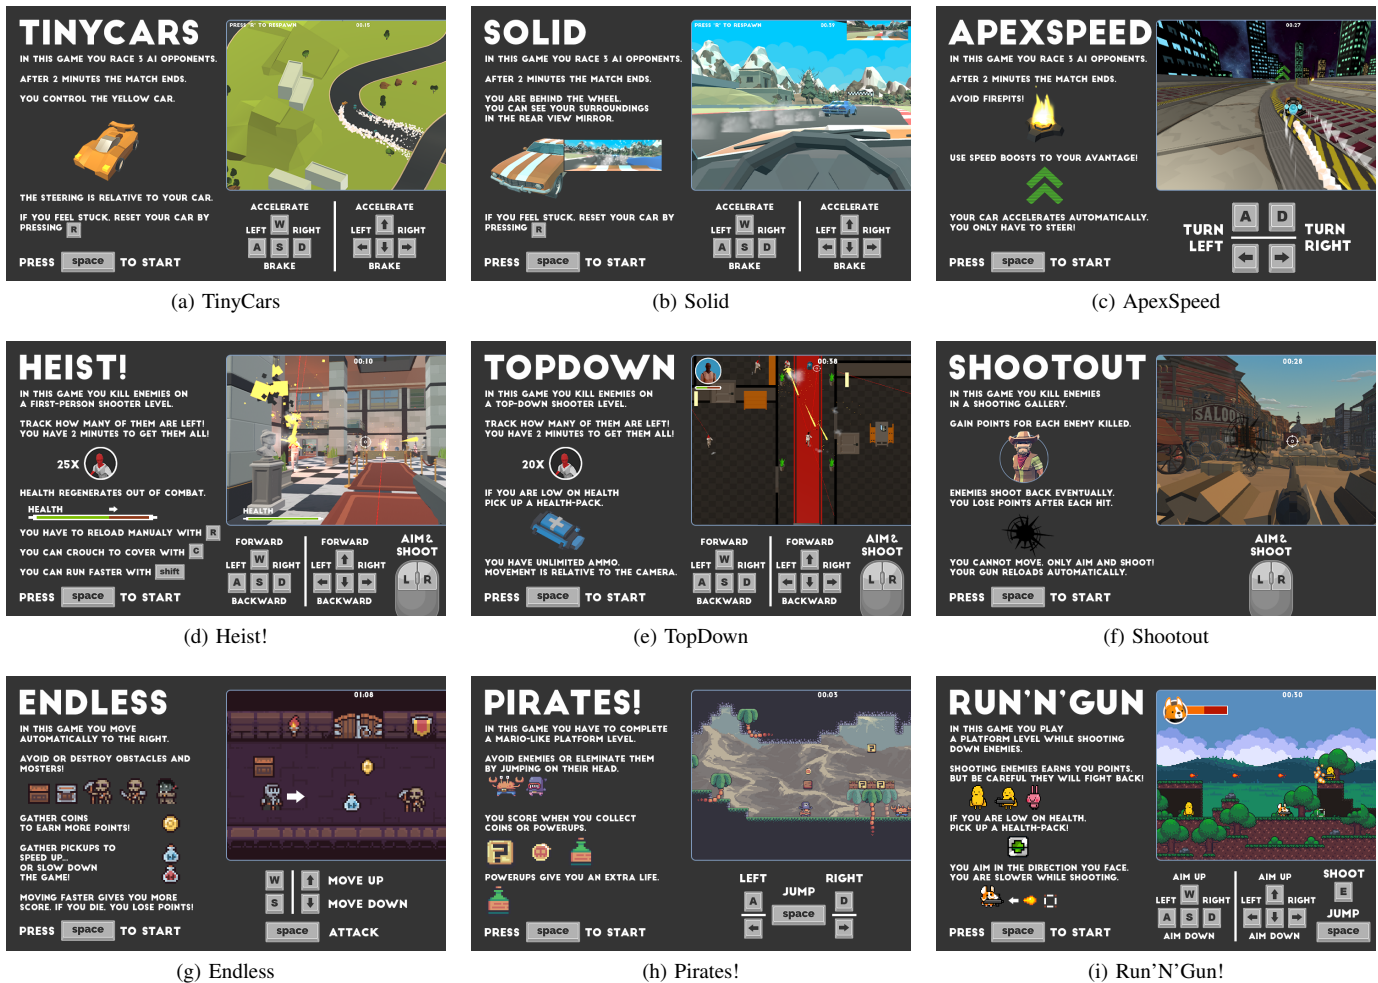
TINYCARS
IN THIS GAME YOU RACE 3 AI OPPONENTS.
AFTER 2 MINUTES THE MATCH ENDS.
YOU CONTROL THE YELLOW CAR.
THE STEERING IS RELATIVE TO YOUR CAR.
IF YOU FEEL STUCK, RESET YOUR CAR BY PRESSING R
PRESS space TO START
PRESS 'R' TO RESPAWN 00:15
ACCELERATE W LEFT A S D RIGHT BRAKE
ACCELERATE LEFT RIGHT BRAKE
(a) TinyCars

SOLID
IN THIS GAME YOU RACE 3 AI OPPONENTS.
AFTER 2 MINUTES THE MATCH ENDS.
YOU ARE BEHIND THE WHEEL.
YOU CAN SEE YOUR SURROUNDINGS IN THE REAR VIEW MIRROR.
IF YOU FEEL STUCK, RESET YOUR CAR BY PRESSING R
PRESS space TO START
PRESS 'R' TO RESPAWN 00:39
ACCELERATE W LEFT A S D RIGHT BRAKE
ACCELERATE LEFT RIGHT BRAKE
(b) Solid

APEXSPEED
IN THIS GAME YOU RACE 3 AI OPPONENTS.
AFTER 2 MINUTES THE MATCH ENDS.
AVOID FIREPITS!
USE SPEED BOOSTS TO YOUR AVANTAGE!
YOUR CAR ACCELERATES AUTOMATICALLY.
YOU ONLY HAVE TO STEER!
PRESS space TO START
00:27
TURN LEFT A D TURN RIGHT
(c) ApexSpeed

HEIST!
IN THIS GAME YOU KILL ENEMIES ON A FIRST-PERSON SHOOTER LEVEL.
TRACK HOW MANY OF THEM ARE LEFT!
YOU HAVE 2 MINUTES TO GET THEM ALL!
25X
HEALTH REGENERATES OUT OF COMBAT.
HEALTH
YOU HAVE TO RELOAD MANUALY WITH R
YOU CAN CROUCH TO COVER WITH C
YOU CAN RUN FASTER WITH shift
PRESS space TO START
00:10
HEALTH
FORWARD W LEFT A S D RIGHT BACKWARD
FORWARD LEFT RIGHT BACKWARD
AIM & SHOOT L R
(d) Heist!

TOPDOWN
IN THIS GAME YOU KILL ENEMIES ON A TOP-DOWN SHOOTER LEVEL.
TRACK HOW MANY OF THEM ARE LEFT!
YOU HAVE 2 MINUTES TO GET THEM ALL!
20X
IF YOU ARE LOW ON HEALTH PICK UP A HEALTH-PACK.
YOU HAVE UNLIMITED AMMO.
MOVEMENT IS RELATIVE TO THE CAMERA.
PRESS space TO START
00:38
FORWARD W LEFT A S D RIGHT BACKWARD
FORWARD LEFT RIGHT BACKWARD
AIM & SHOOT L R
(e) TopDown

SHOOTOUT
IN THIS GAME YOU KILL ENEMIES IN A SHOOTING GALLERY.
GAIN POINTS FOR EACH ENEMY KILLED.
ENEMIES SHOOT BACK EVENTUALLY.
YOU LOSE POINTS AFTER EACH HIT.
YOU CANNOT MOVE, ONLY AIM AND SHOOT!
YOUR GUN RELOADS AUTOMATICALLY.
PRESS space TO START
00:28
SALOO
AIM & SHOOT L R
(f) Shootout

ENDLESS
IN THIS GAME YOU MOVE AUTOMATICALLY TO THE RIGHT.
AVOID OR DESTROY OBSTACLES AND MOSTERS!
GATHER COINS TO EARN MORE POINTS!
GATHER PICKUPS TO SPEED UP... OR SLOW DOWN THE GAME!
MOVING FASTER GIVES YOU MORE SCORE. IF YOU DIE, YOU LOSE POINTS!
PRESS space TO START
01:08
W MOVE UP
S MOVE DOWN
space ATTACK
(g) Endless

PIRATES!
IN THIS GAME YOU HAVE TO COMPLETE A MARIO-LIKE PLATFORM LEVEL.
AVOID ENEMIES OR ELEMINATE THEM BY JUMPING ON THEIR HEAD.
YOU SCORE WHEN YOU COLLECT COINS OR POWERUPS.
POWERUPS GIVE YOU AN EXTRA LIFE.
PRESS space TO START
00:05
LEFT A JUMP space RIGHT D
(h) Pirates!

RUN'N'GUN
IN THIS GAME YOU PLAY A PLATFORM LEVEL WHILE SHOOTING DOWN ENEMIES.
SHOOTING ENEMIES EARNS YOU POINTS, BUT BE CAREFUL THEY WILL FIGHT BACK!
IF YOU ARE LOW ON HEALTH, PICK UP A HEALTH-PACK!
YOU AIM IN THE DIRECTION YOU FACE.
YOU ARE SLOWER WHILE SHOOTING.
PRESS space TO START
00:30
AIM UP W LEFT A S D RIGHT AIM DOWN
AIM UP LEFT RIGHT AIM DOWN
SHOOT E JUMP space
(i) Run'N'Gun!